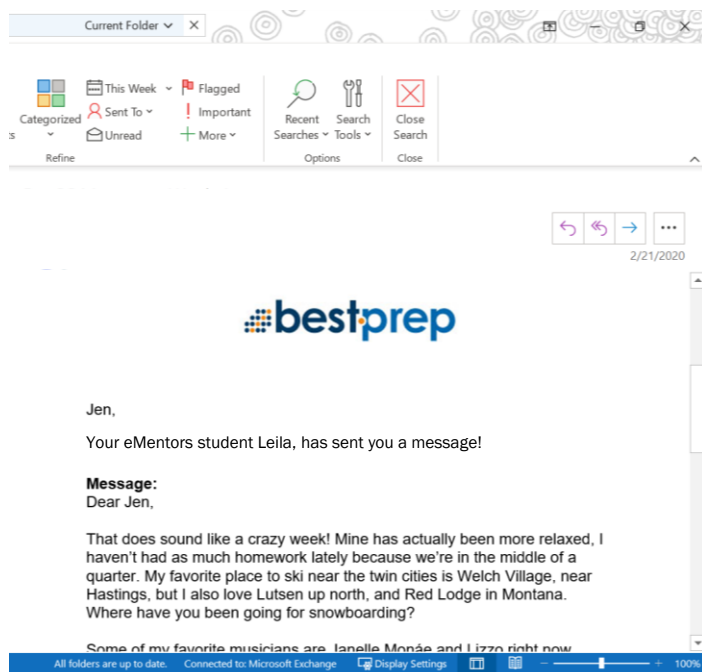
Current Folder ⌄ ✕

Categorized
This Week
Sent To
Unread
Flagged
Important
More
Refine
Recent Searches
Search Tools
Options
Close Search
Close

2/21/2020

bestprep

Jen,

Your eMentors student Leila, has sent you a message!

Message:
Dear Jen,

That does sound like a crazy week! Mine has actually been more relaxed, I haven't had as much homework lately because we're in the middle of a quarter. My favorite place to ski near the twin cities is Welch Village, near Hastings, but I also love Lutsen up north, and Red Lodge in Montana. Where have you been going for snowboarding?

Some of my favorite musicians are Janelle Monáe and Lizzo right now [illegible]

All folders are up to date. Connected to: Microsoft Exchange Display Settings 100%